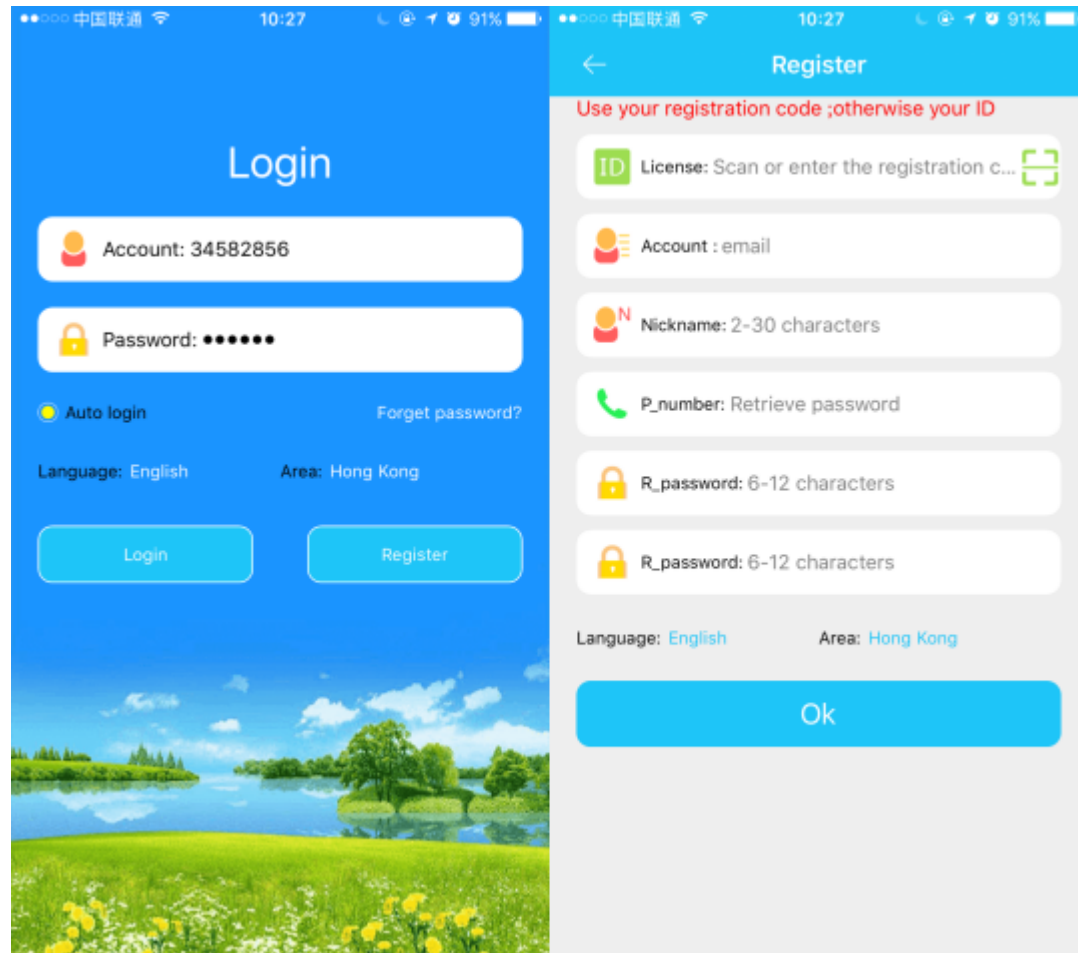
●●○○○ 中国联通 10:27 91%

Login

Account: 34582856

Password: ●●●●●●

Auto login

Forget password?

Language: English

Area: Hong Kong

Login

Register

●●○○○ 中国联通 10:27 91%

Register

Use your registration code ;otherwise your ID

ID License: Scan or enter the registration c...

Account : email

N Nickname: 2-30 characters

P_number: Retrieve password

R_password: 6-12 characters

R_password: 6-12 characters

Language: English

Area: Hong Kong

Ok